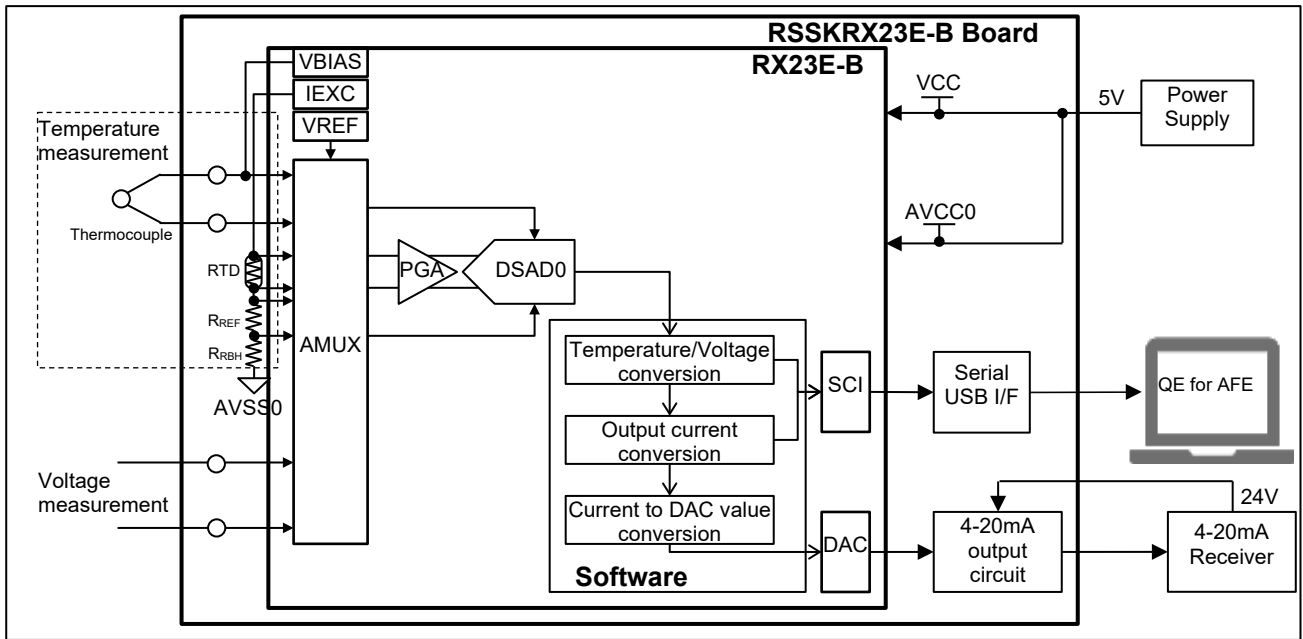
RSSKRX23E-B Board

RX23E-B

VBIAS

IEXC

VREF

VCC

5V

Power Supply

Temperature measurement

Thermocouple

AMUX

AVCC0

RTD

PGA

DSAD0

$R_{REF}$

$R_{RBH}$

AVSS0

Temperature/Voltage conversion

SCI

Serial USB I/F

QE for AFE

Output current conversion

Voltage measurement

Current to DAC value conversion

DAC

4-20mA output circuit

24V

4-20mA Receiver

Software